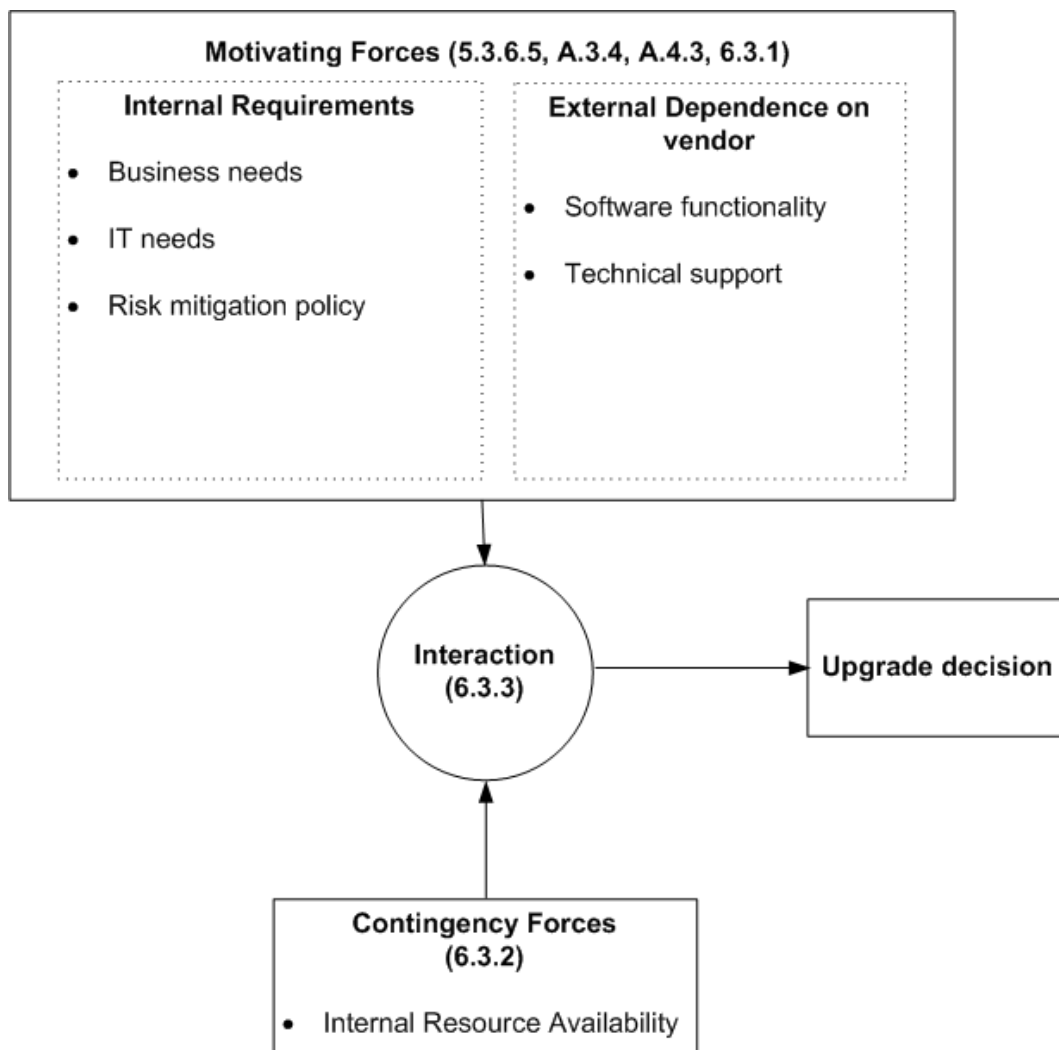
Motivating Forces (5.3.6.5, A.3.4, A.4.3, 6.3.1)

Internal Requirements

- Business needs
- IT needs
- Risk mitigation policy

External Dependence on vendor

- Software functionality
- Technical support

Interaction (6.3.3)

Upgrade decision

Contingency Forces (6.3.2)

- Internal Resource Availability